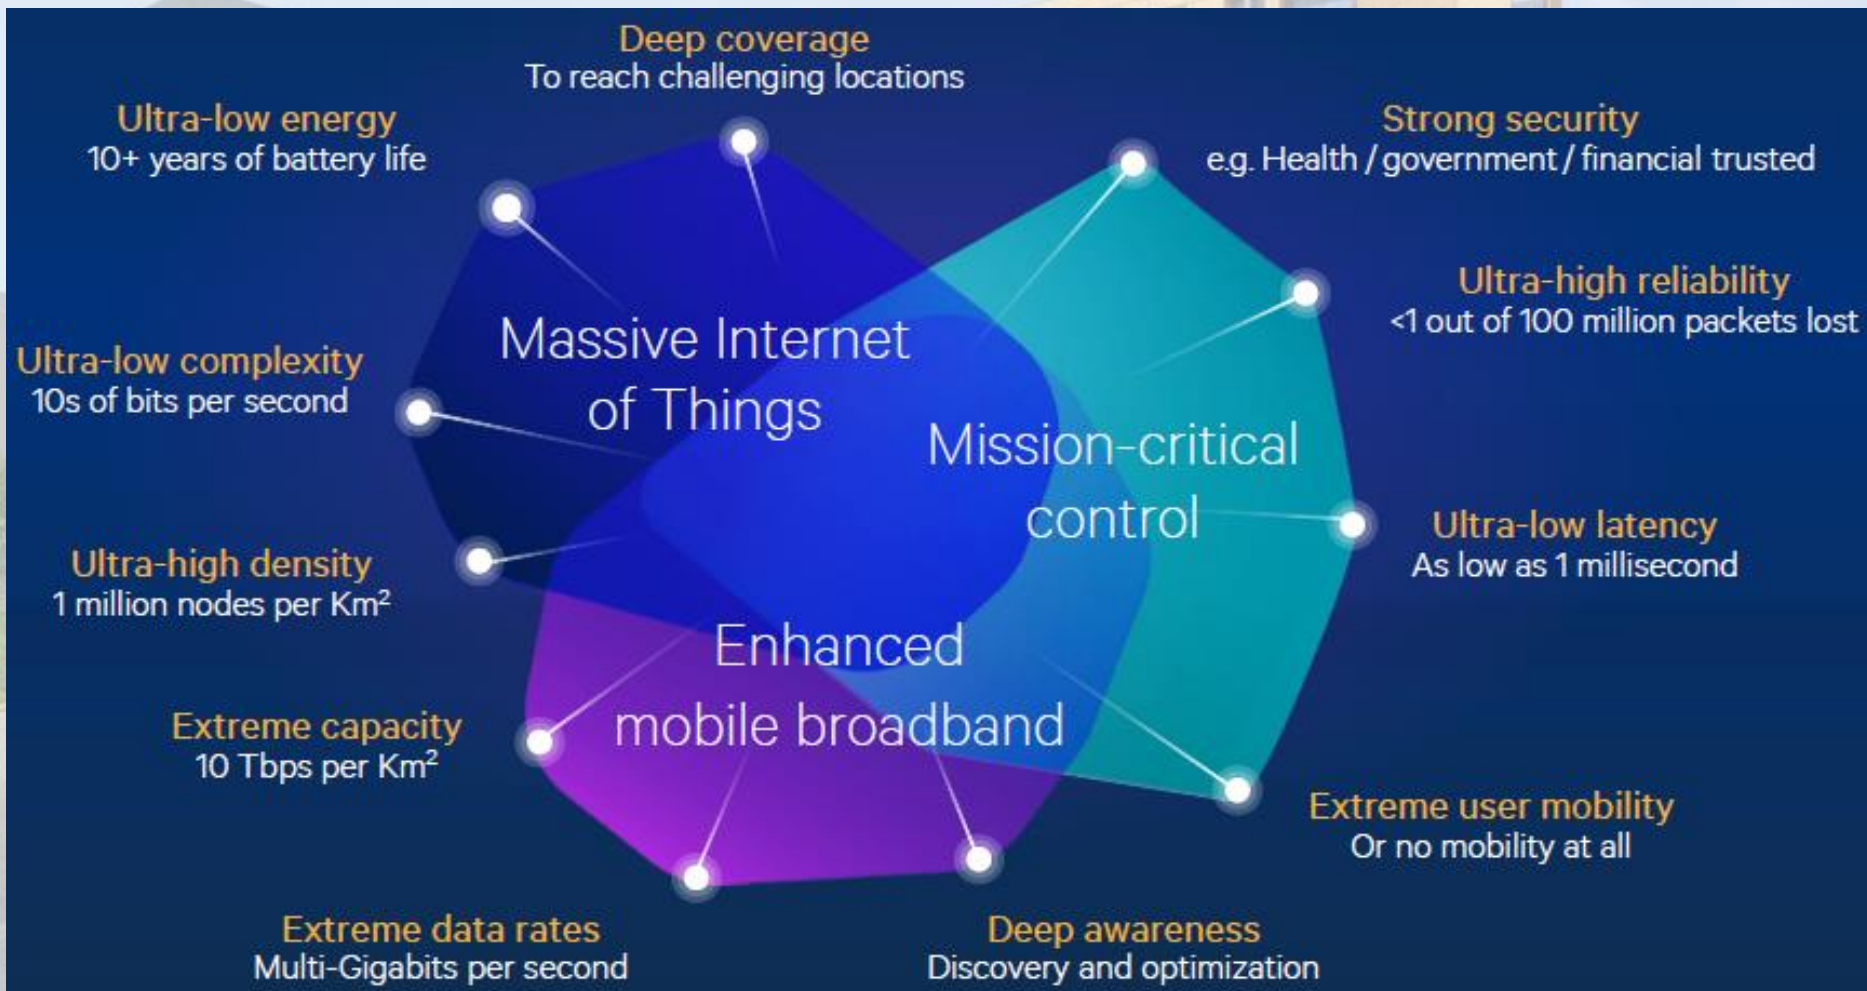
Deep coverage
To reach challenging locations

Ultra-low energy
10+ years of battery life

Strong security
e.g. Health / government / financial trusted

Ultra-high reliability
<1 out of 100 million packets lost

Ultra-low complexity
10s of bits per second

Massive Internet of Things

Mission-critical control

Ultra-low latency
As low as 1 millisecond

Ultra-high density
1 million nodes per Km$^2$

Enhanced mobile broadband

Extreme capacity
10 Tbps per Km$^2$

Extreme user mobility
Or no mobility at all

Extreme data rates
Multi-Gigabits per second

Deep awareness
Discovery and optimization